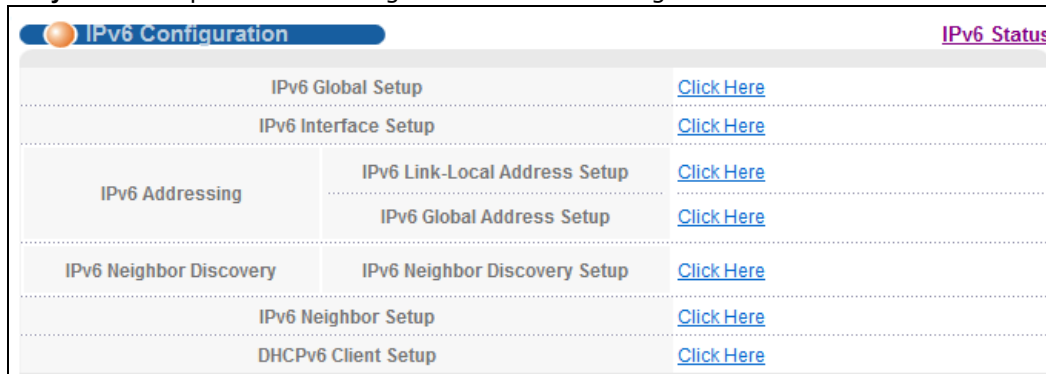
IPv6 Configuration

IPv6 Status

| | | |
|---|---|---|
| IPv6 Global Setup | | Click Here |
| IPv6 Interface Setup | | Click Here |
| IPv6 Addressing | IPv6 Link-Local Address Setup | Click Here |
| | IPv6 Global Address Setup | Click Here |
| IPv6 Neighbor Discovery | IPv6 Neighbor Discovery Setup | Click Here |
| IPv6 Neighbor Setup | | Click Here |
| DHCPv6 Client Setup | | Click Here |